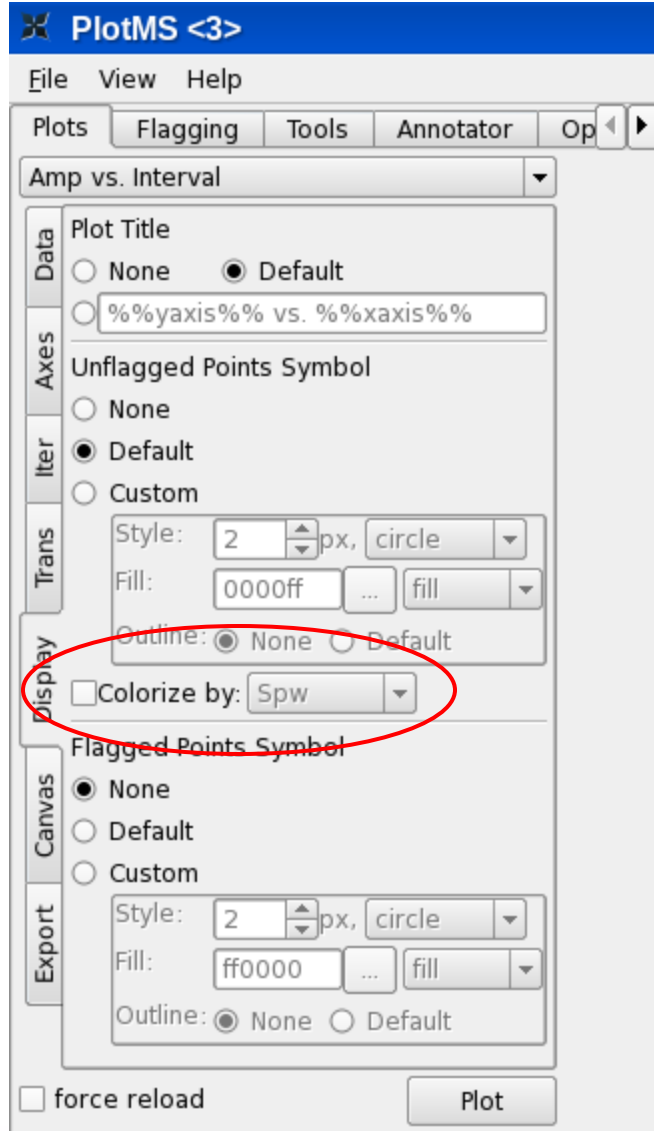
PlotMS <3>

File View Help

Plots Flagging Tools Annotator Op

Amp vs. Interval

Data
Axes
Iter
Trans
Display
Canvas
Export

Plot Title
None Default
%%yaxis%% vs. %%xaxis%%

Unflagged Points Symbol
None
Default
Custom
Style: 2 px, circle
Fill: 0000ff ... fill
Outline: None Default

Colorize by: Spw

Flagged Points Symbol
None
Default
Custom
Style: 2 px, circle
Fill: ff0000 ... fill
Outline: None Default

force reload

Plot